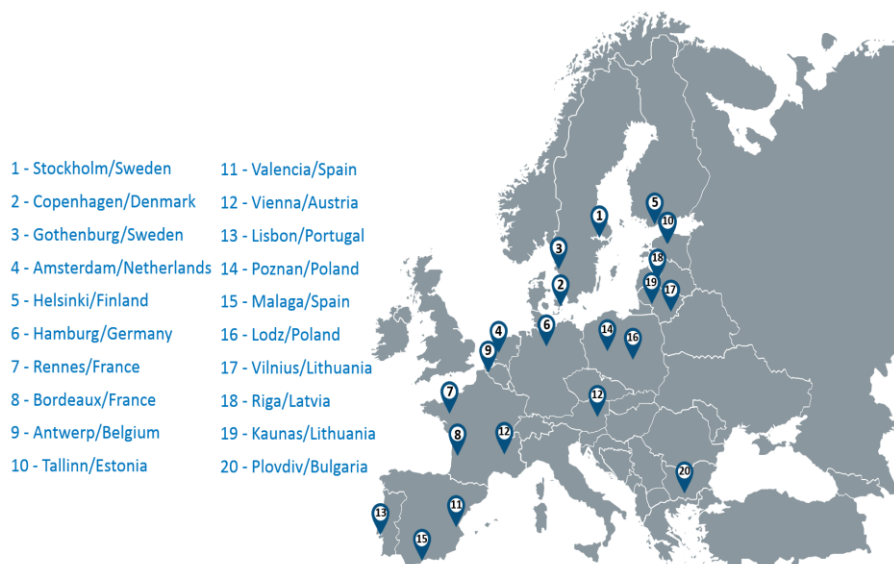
1 - Stockholm/Sweden
2 - Copenhagen/Denmark
3 - Gothenburg/Sweden
4 - Amsterdam/Netherlands
5 - Helsinki/Finland
6 - Hamburg/Germany
7 - Rennes/France
8 - Bordeaux/France
9 - Antwerp/Belgium
10 - Tallinn/Estonia

11 - Valencia/Spain
12 - Vienna/Austria
13 - Lisbon/Portugal
14 - Poznan/Poland
15 - Malaga/Spain
16 - Lodz/Poland
17 - Vilnius/Lithuania
18 - Riga/Latvia
19 - Kaunas/Lithuania
20 - Plovdiv/Bulgaria

1 5 10 3 18 2 19 17 4 6 14 16 9 7 12 8 12 20 11 13 15